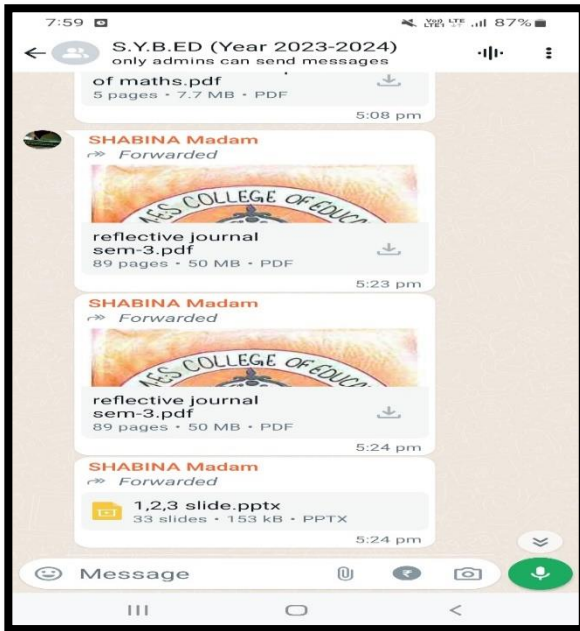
7:59

Vo) LTE LTE1 87%

S.Y.B.ED (Year 2023-2024)
only admins can send messages

of maths.pdf
5 pages • 7.7 MB • PDF
5:08 pm

SHABINA Madam
Forwarded

AES COLLEGE OF EDUCA

reflective journal sem-3.pdf
89 pages • 50 MB • PDF
5:23 pm

SHABINA Madam
Forwarded

AES COLLEGE OF EDUCA

reflective journal sem-3.pdf
89 pages • 50 MB • PDF
5:24 pm

SHABINA Madam
Forwarded

1,2,3 slide.pptx
33 slides • 153 kB • PPTX
5:24 pm

Message